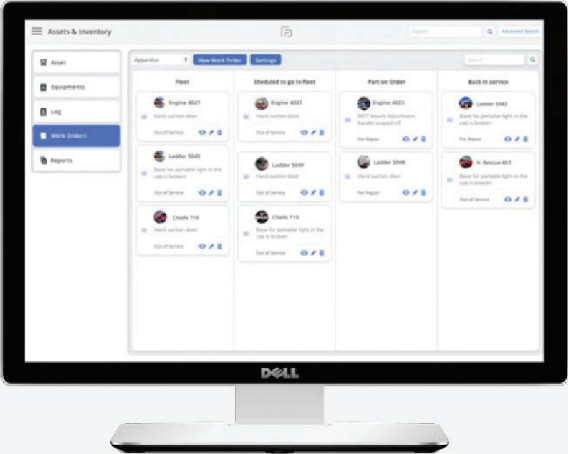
Assets & Inventory

Search

Advanced Search

Asset

Equipments

Log

Work Orders

Reports

Apparatus

New Work Order

Settings

Search

Fleet

Sheduled to go to fleet

Part on Order

Back in service

Engine 4021

Hand suction door

Out of Service

Engine 4021

Hand suction door

Out of Service

Engine 4023

MCT Mount Adjustment handle snapped off

For Repair

Ladder 5043

Base for portable light in the cab is broken

For Repair

Ladder 5045

Base for portable light in the cab is broken

Out of Service

Ladder 5049

Hand suction door

Out of Service

Ladder 5049

Hand suction door

For Repair

H. Rescue 601

Base for portable light in the cab is broken

Out of Service

Chiefs 718

Hand suction door

Out of Service

Chiefs 719

Base for portable light in the cab is broken

Out of Service

DELL